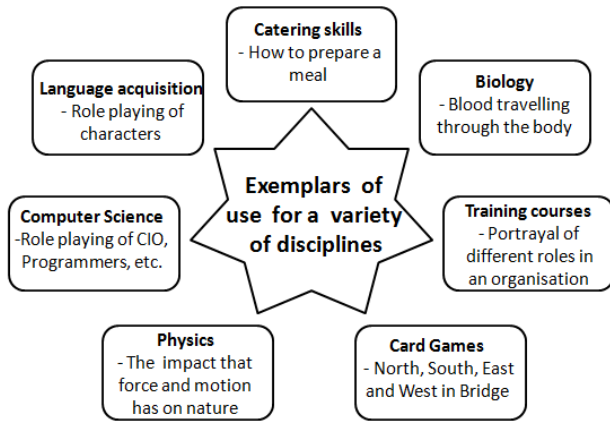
Catering skills
- How to prepare a meal

Language acquisition
- Role playing of characters

Biology
- Blood travelling through the body

Exemplars of use for a variety of disciplines

Computer Science
-Role playing of CIO, Programmers, etc.

Training courses
- Portrayal of different roles in an organisation

Physics
- The impact that force and motion has on nature

Card Games
- North, South, East and West in Bridge